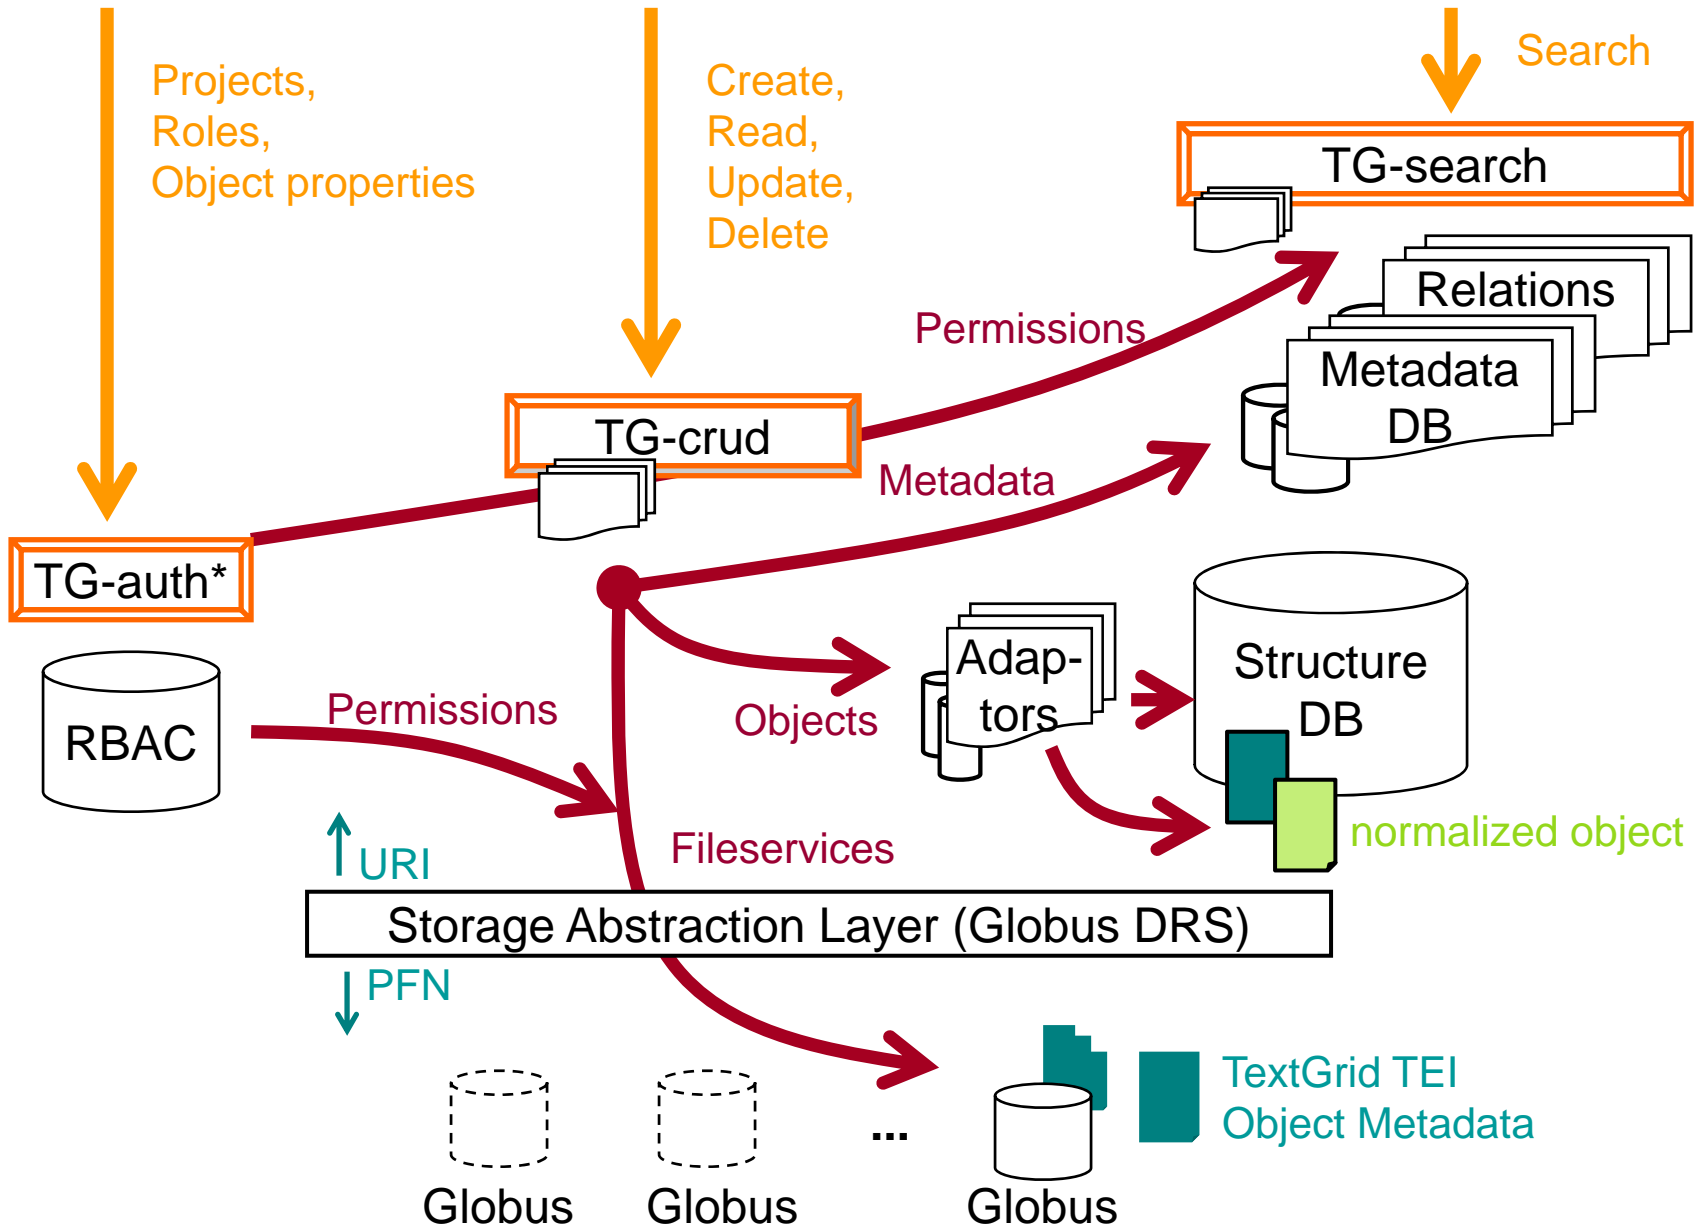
Projects,
Roles,
Object properties

Create,
Read,
Update,
Delete

Search

TG-search

Relations

Permissions

Metadata DB

TG-crud

Metadata

TG-auth*

RBAC

Permissions

Objects

Adaptors

Structure DB

normalized object

URI

Fileservices

Storage Abstraction Layer (Globus DRS)

PFN

TextGrid TEI
Object Metadata

Globus Globus ... Globus